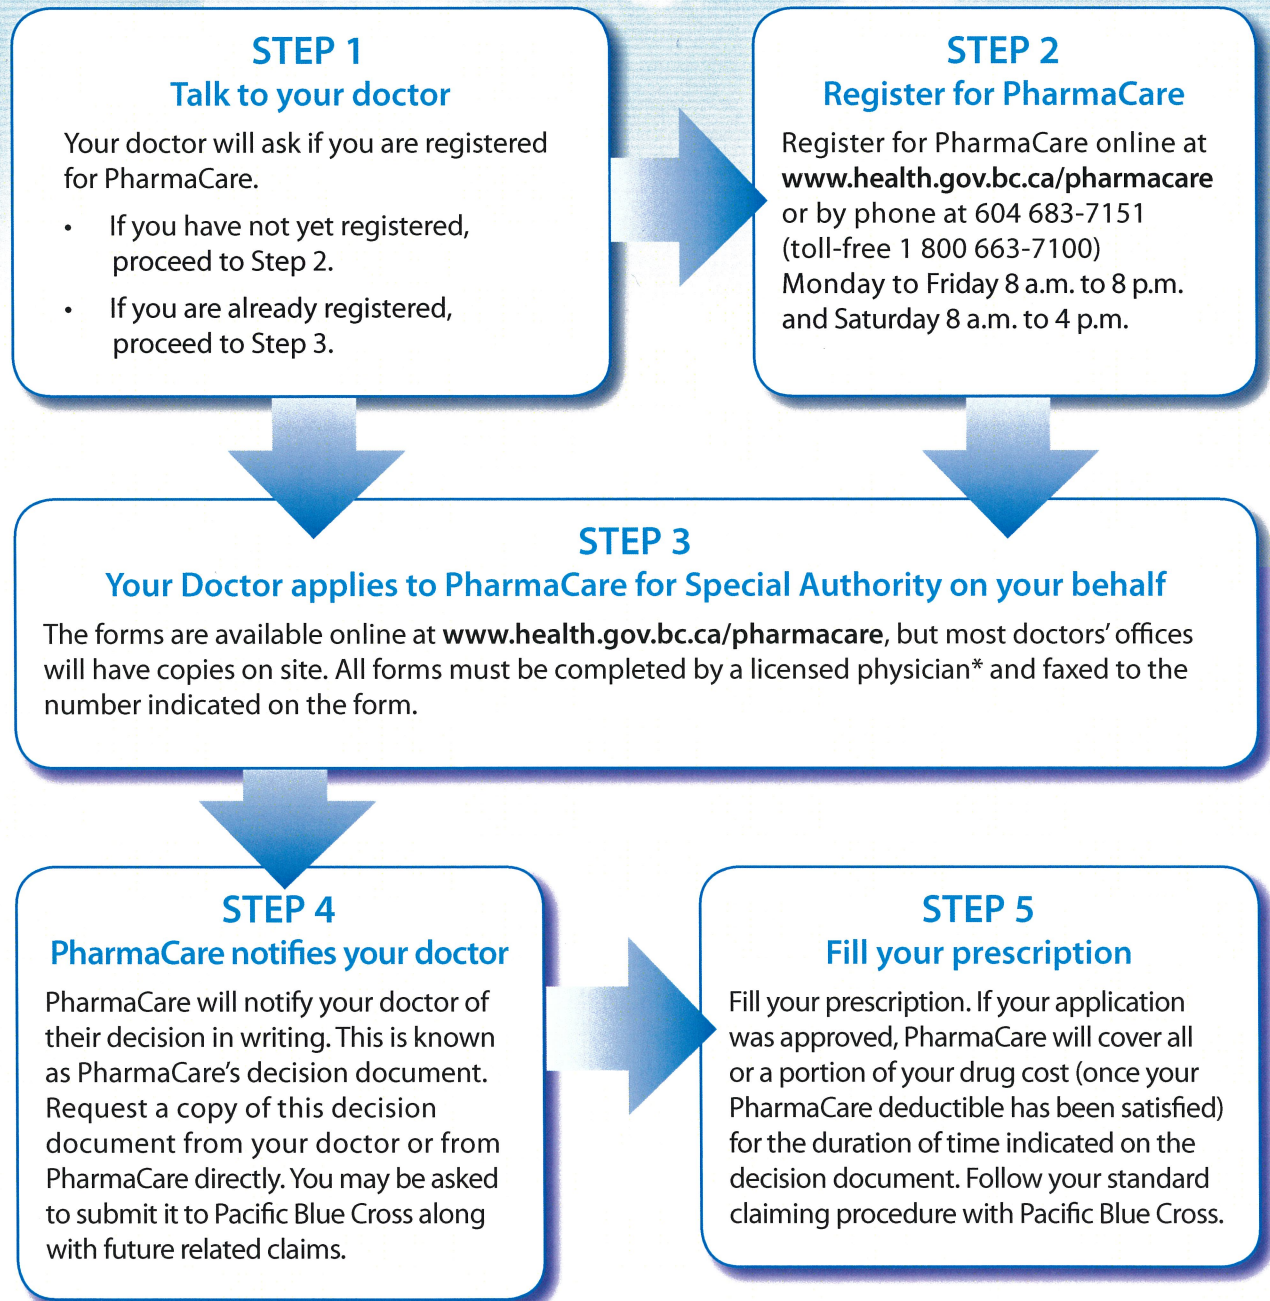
STEP 1
Talk to your doctor

Your doctor will ask if you are registered for PharmaCare.

• If you have not yet registered, proceed to Step 2.

• If you are already registered, proceed to Step 3.

STEP 2
Register for PharmaCare

Register for PharmaCare online at **www.health.gov.bc.ca/pharmacare** or by phone at 604 683-7151 (toll-free 1 800 663-7100) Monday to Friday 8 a.m. to 8 p.m. and Saturday 8 a.m. to 4 p.m.

STEP 3
Your Doctor applies to PharmaCare for Special Authority on your behalf

The forms are available online at **www.health.gov.bc.ca/pharmacare**, but most doctors' offices will have copies on site. All forms must be completed by a licensed physician* and faxed to the number indicated on the form.

STEP 4
PharmaCare notifies your doctor

PharmaCare will notify your doctor of their decision in writing. This is known as PharmaCare's decision document. Request a copy of this decision document from your doctor or from PharmaCare directly. You may be asked to submit it to Pacific Blue Cross along with future related claims.

STEP 5
Fill your prescription

Fill your prescription. If your application was approved, PharmaCare will cover all or a portion of your drug cost (once your PharmaCare deductible has been satisfied) for the duration of time indicated on the decision document. Follow your standard claiming procedure with Pacific Blue Cross.